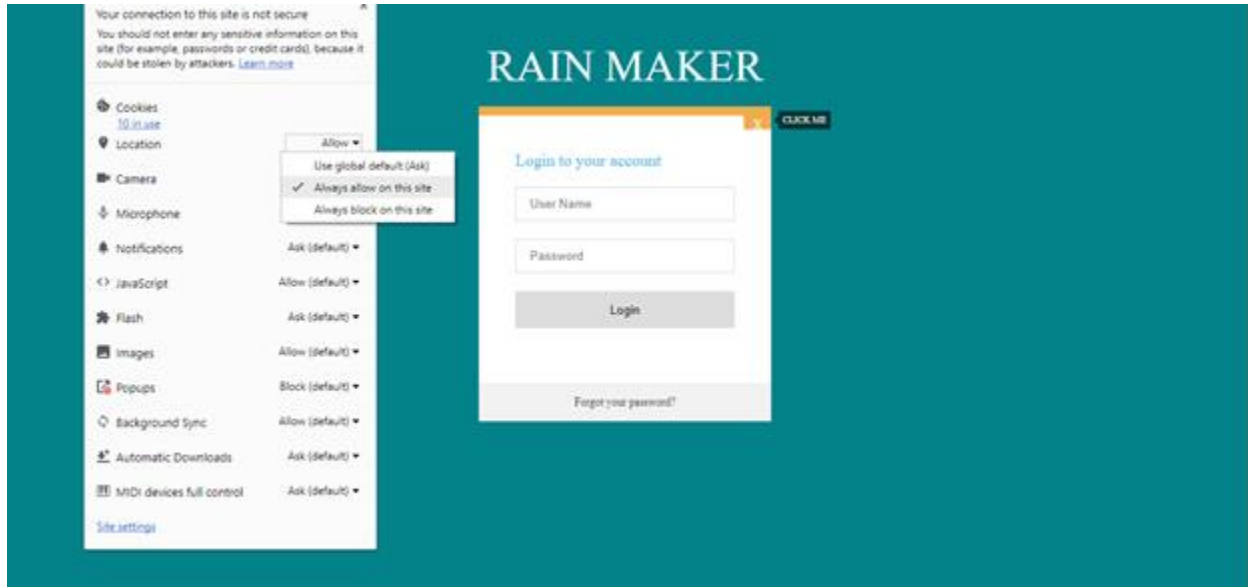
Your connection to this site is not secure

You should not enter any sensitive information on this site (for example, passwords or credit cards), because it could be stolen by attackers. Learn more

Cookies
10 in use

Location Allow

Use global default (Ask)
✓ Always allow on this site
Always block on this site

Camera

Microphone

Notifications Ask (default)

JavaScript Allow (default)

Flash Ask (default)

Images Allow (default)

Popups Block (default)

Background Sync Allow (default)

Automatic Downloads Ask (default)

MIDI devices full control Ask (default)

Site settings

RAIN MAKER

X

CLICK ME

Login to your account

User Name

Password

Login

Forgot your password?